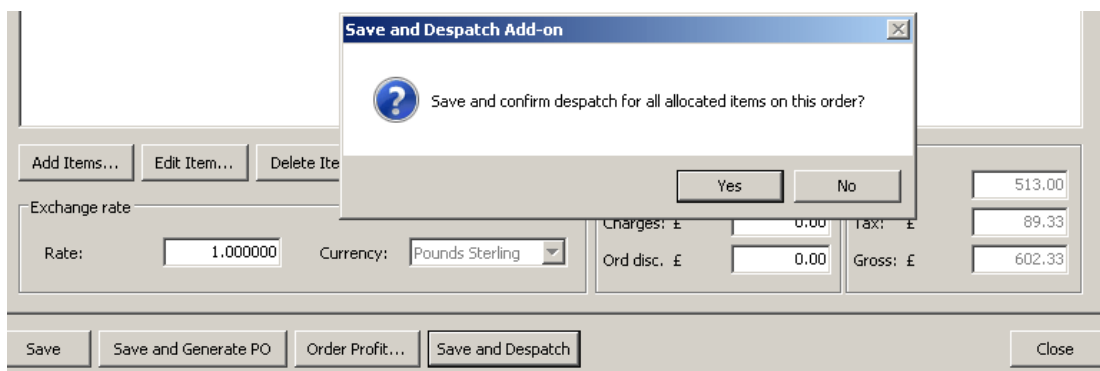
Save and Despatch Add-on

Save and confirm despatch for all allocated items on this order?

Yes No

Add Items... Edit Item... Delete Ite

Exchange rate

Rate: 1.000000 Currency: Pounds Sterling

Charges: £ 0.00
Ord disc. £ 0.00

513.00
Tax: £ 89.33
Gross: £ 602.33

Save Save and Generate PO Order Profit... Save and Despatch Close